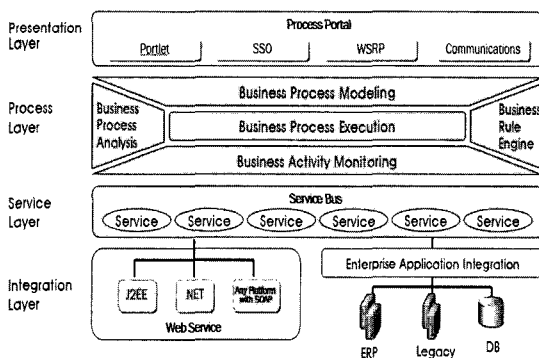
Presentation Layer

Process Portal

Portlet

SSO

WSRP

Communications

Process Layer

Business Process Modeling

Business Process Analysis

Business Process Execution

Business Rule Engine

Business Activity Monitoring

Service Layer

Service Bus

Service

Service

Service

Service

Service

Service

Integration Layer

J2EE

.NET

Any Platform with SOAP

Web Service

Enterprise Application Integration

ERP

Legacy

DB